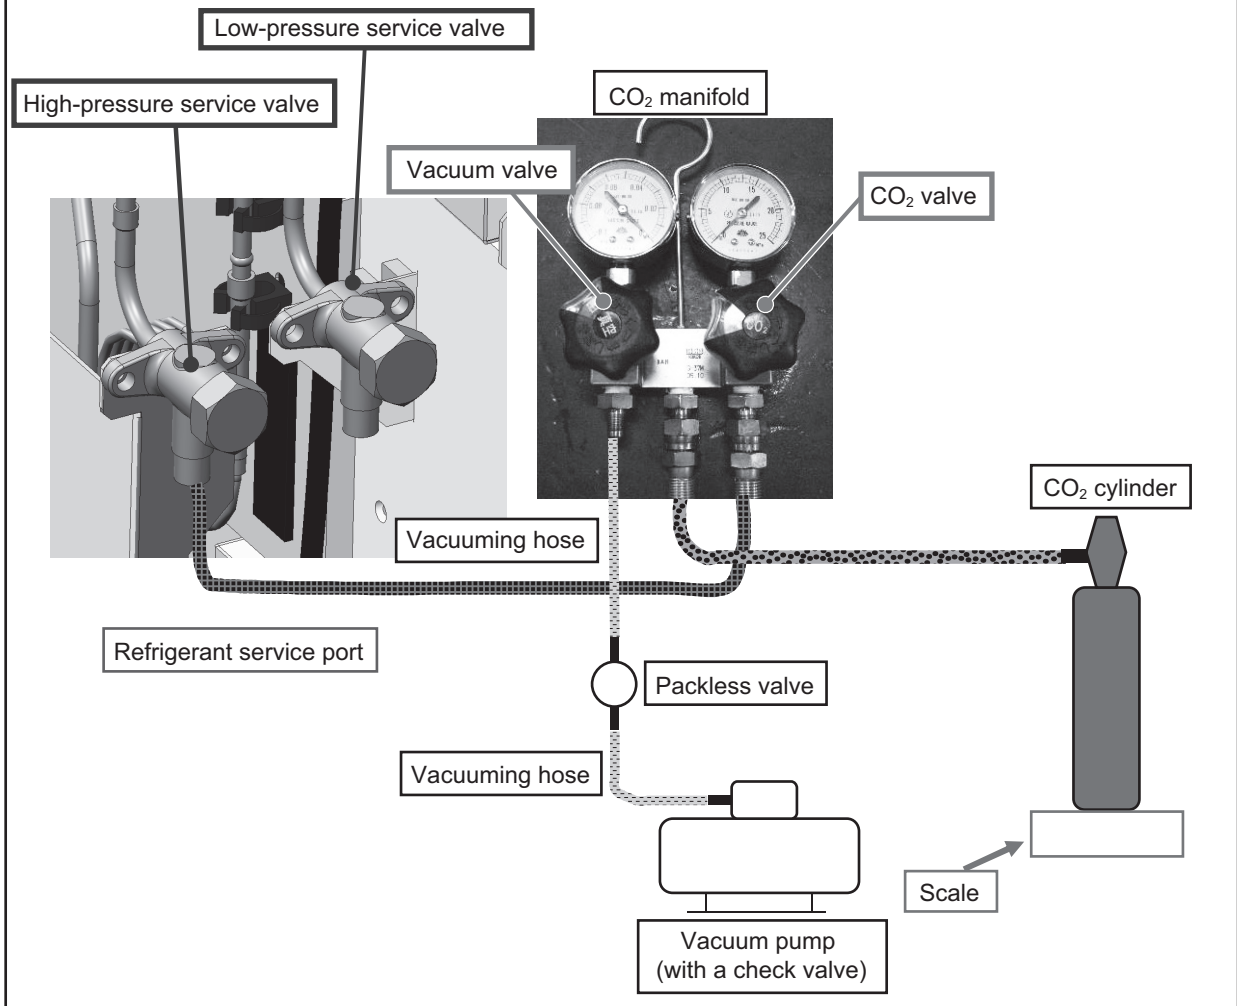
Low-pressure service valve

High-pressure service valve

$CO_2$ manifold

Vacuum valve

$CO_2$ valve

$CO_2$ cylinder

Vacuuming hose

Refrigerant service port

Packless valve

Vacuuming hose

Scale

Vacuum pump
(with a check valve)